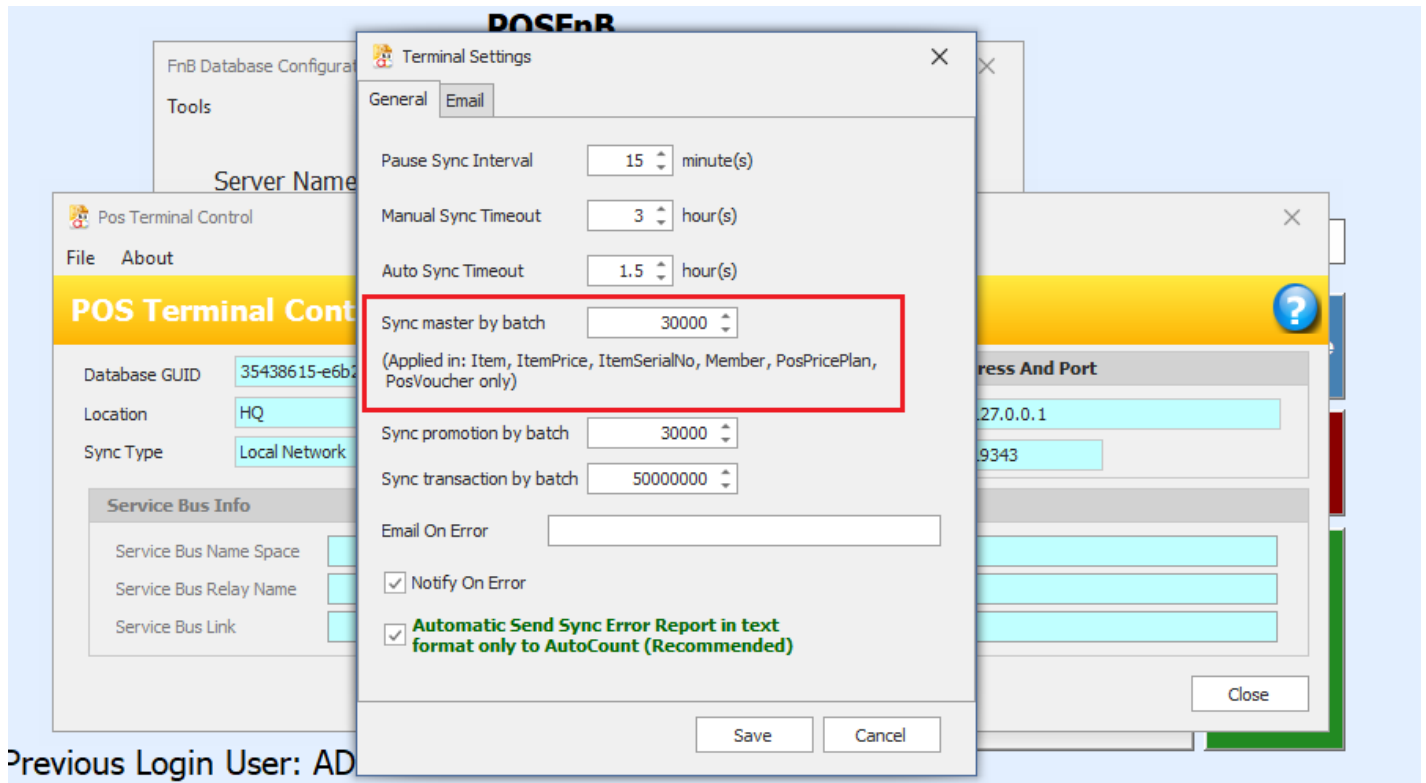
POSFnB

FnB Database Configurat

Tools

Server Name

Pos Terminal Control

File About

POS Terminal Cont

Database GUID 35438615-e6b2

Location HQ

Sync Type Local Network

Service Bus Info

Service Bus Name Space

Service Bus Relay Name

Service Bus Link

ress And Port

127.0.0.1

19343

Close

Previous Login User: AD

Terminal Settings

General Email

Pause Sync Interval 15 minute(s)

Manual Sync Timeout 3 hour(s)

Auto Sync Timeout 1.5 hour(s)

Sync master by batch 30000

(Applied in: Item, ItemPrice, ItemSerialNo, Member, PosPricePlan, PosVoucher only)

Sync promotion by batch 30000

Sync transaction by batch 50000000

Email On Error

Notify On Error

Automatic Send Sync Error Report in text format only to AutoCount (Recommended)

Save Cancel